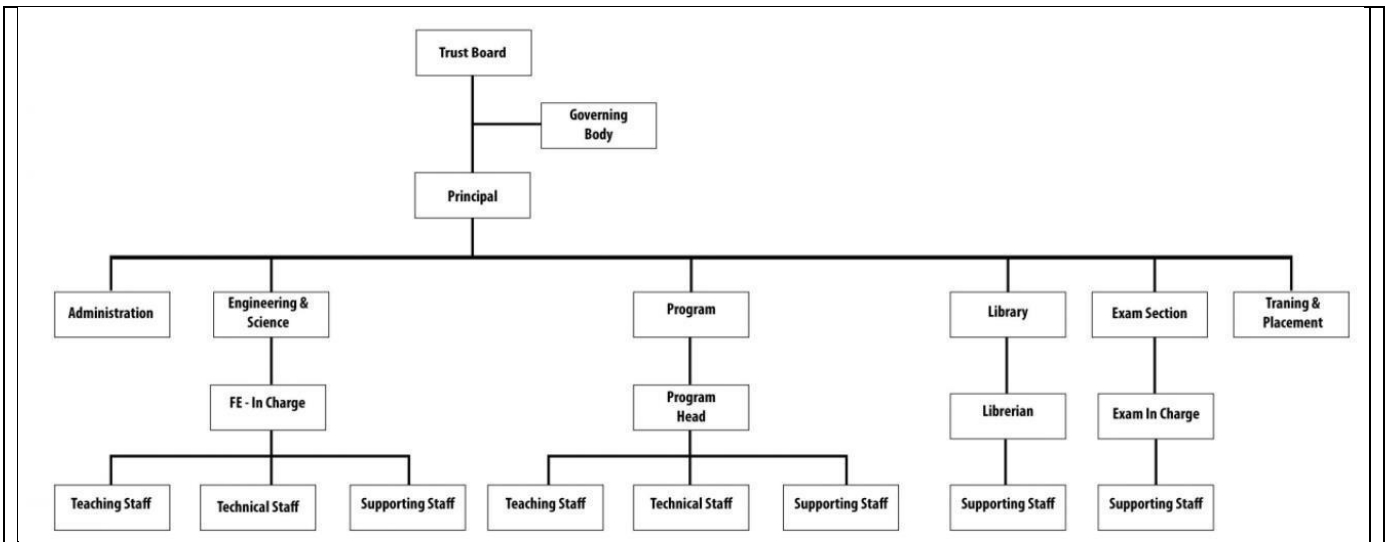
Trust Board

Governing Body

Principal

Administration

Engineering & Science

FE - In Charge

Teaching Staff

Technical Staff

Supporting Staff

Program

Program Head

Teaching Staff

Technical Staff

Supporting Staff

Library

Librerian

Supporting Staff

Exam Section

Exam In Charge

Supporting Staff

Traning & Placement